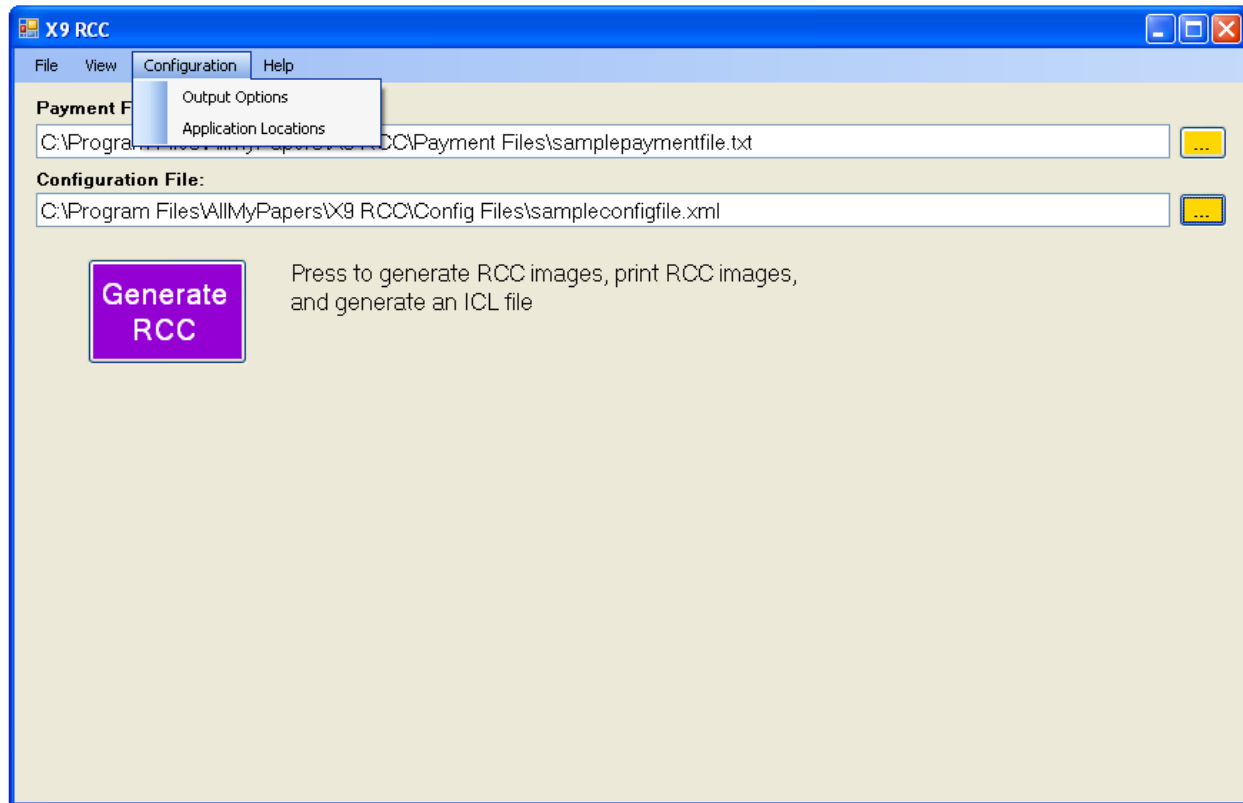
X9 RCC

File View Configuration Help

Output Options
Application Locations

Payment F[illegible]

C:\Progra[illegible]CC\Payment Files\samplepaymentfile.txt

...

Configuration File:

C:\Program Files\AllMyPapers\X9 RCC\Config Files\sampleconfigfile.xml

...

Generate RCC

Press to generate RCC images, print RCC images, and generate an ICL file